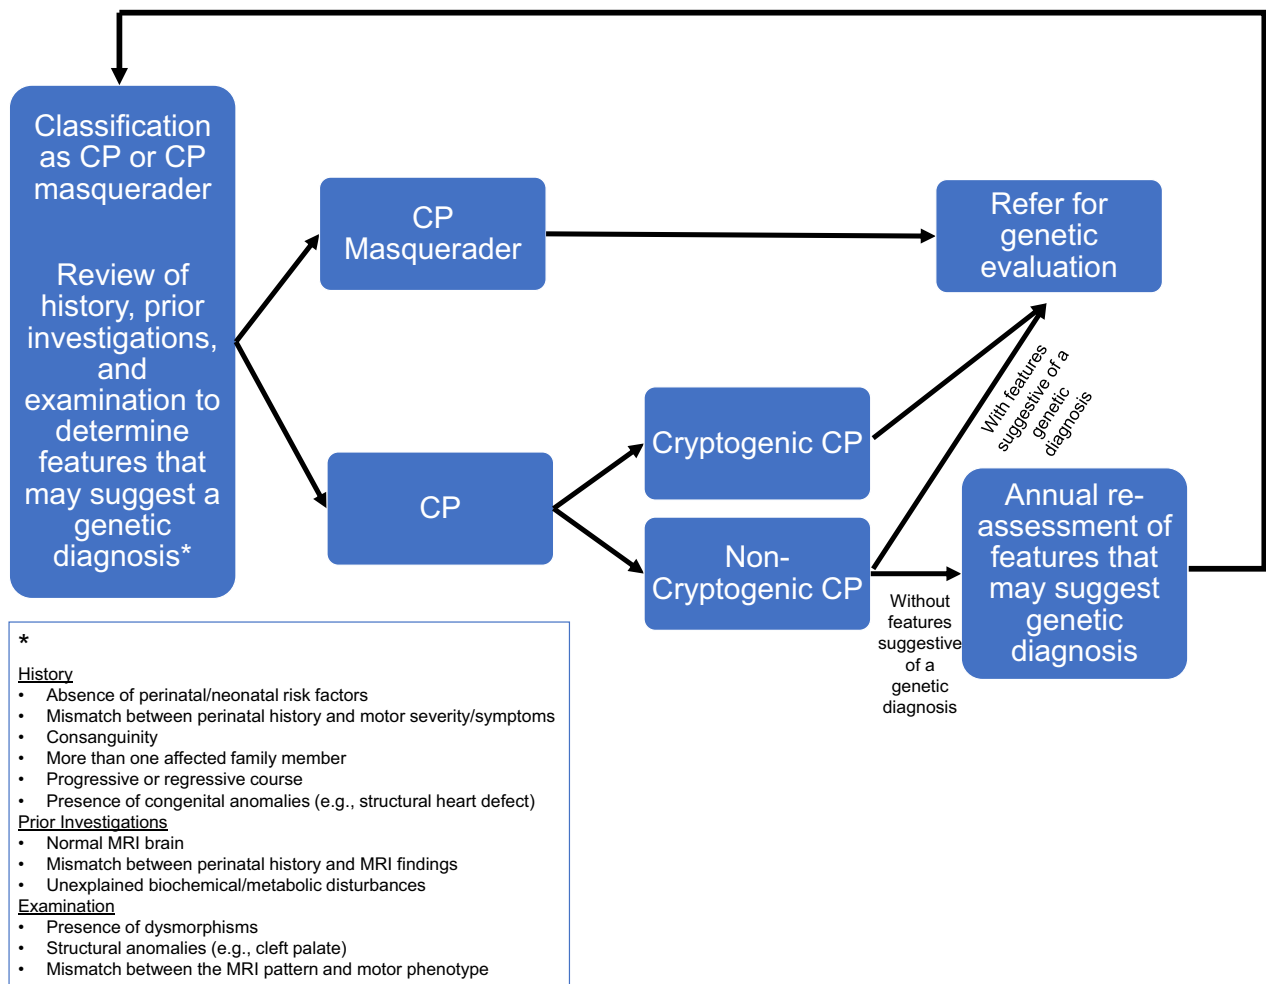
Classification as CP or CP masquerader

Review of history, prior investigations, and examination to determine features that may suggest a genetic diagnosis*

CP Masquerader

Refer for genetic evaluation

CP

Cryptogenic CP

Non-Cryptogenic CP

With features suggestive of a genetic diagnosis

Annual re-assessment of features that may suggest genetic diagnosis

Without features suggestive of a genetic diagnosis

*

History
• Absence of perinatal/neonatal risk factors
• Mismatch between perinatal history and motor severity/symptoms
• Consanguinity
• More than one affected family member
• Progressive or regressive course
• Presence of congenital anomalies (e.g., structural heart defect)
Prior Investigations
• Normal MRI brain
• Mismatch between perinatal history and MRI findings
• Unexplained biochemical/metabolic disturbances
Examination
• Presence of dysmorphisms
• Structural anomalies (e.g., cleft palate)
• Mismatch between the MRI pattern and motor phenotype